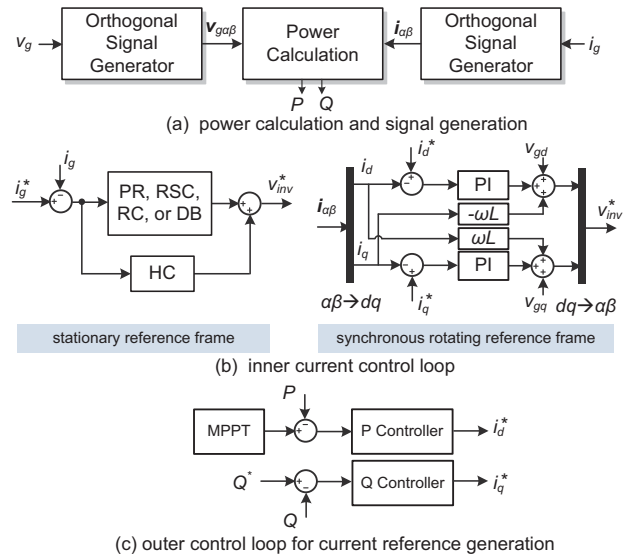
$v_g$ Orthogonal Signal Generator $\boldsymbol{v}_{g\alpha\beta}$ Power Calculation $\boldsymbol{i}_{\alpha\beta}$ Orthogonal Signal Generator $i_g$

$P$ $Q$

(a) power calculation and signal generation

$i_g^*$ $i_g$ + − PR, RSC, RC, or DB + + $v_{inv}^*$

HC

$\boldsymbol{i}_{\alpha\beta}$ $i_d$ $i_d^*$ − + PI $v_{gd}$ + + $v_{inv}^*$

$-\omega L$

$\omega L$

$i_q$ − + PI + + $i_q^*$ $v_{gq}$

$\alpha\beta \rightarrow dq$ $dq \rightarrow \alpha\beta$

stationary reference frame

synchronous rotating reference frame

(b) inner current control loop

MPPT $P$ + − P Controller $i_d^*$

$Q^*$ + − Q Controller $i_q^*$

$Q$

(c) outer control loop for current reference generation